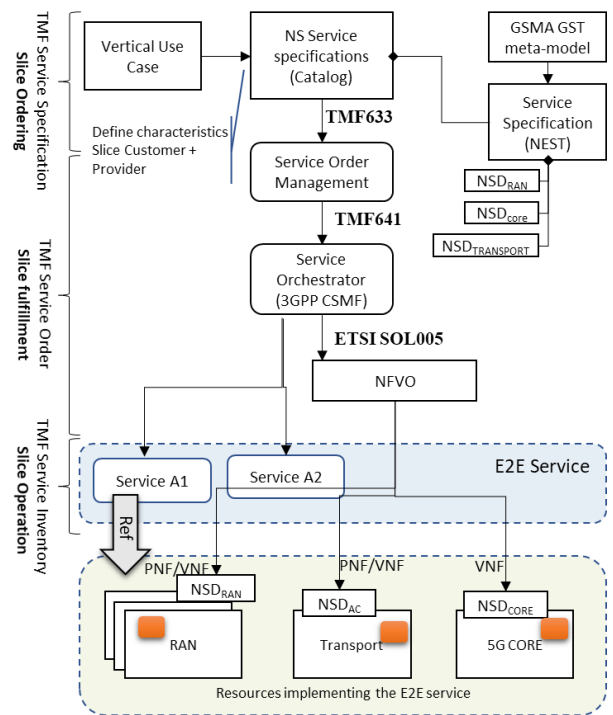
TMF Service Specification
Slice Ordering

Vertical Use Case

NS Service specifications (Catalog)

GSMA GST meta-model

Define characteristics Slice Customer + Provider

TMF633

Service Specification (NEST)

Service Order Management

$NSD_{RAN}$

$NSD_{core}$

TMF641

$NSD_{TRANSPORT}$

TMF Service Order
Slice fulfillment

Service Orchestrator (3GPP CSMF)

ETSI SOL005

NFVO

TMF Service Inventory
Slice Operation

Service A1

Service A2

E2E Service

Ref

PNF/VNF

$NSD_{RAN}$

RAN

PNF/VNF

$NSD_{AC}$

Transport

VNF

$NSD_{CORE}$

5G CORE

Resources implementing the E2E service